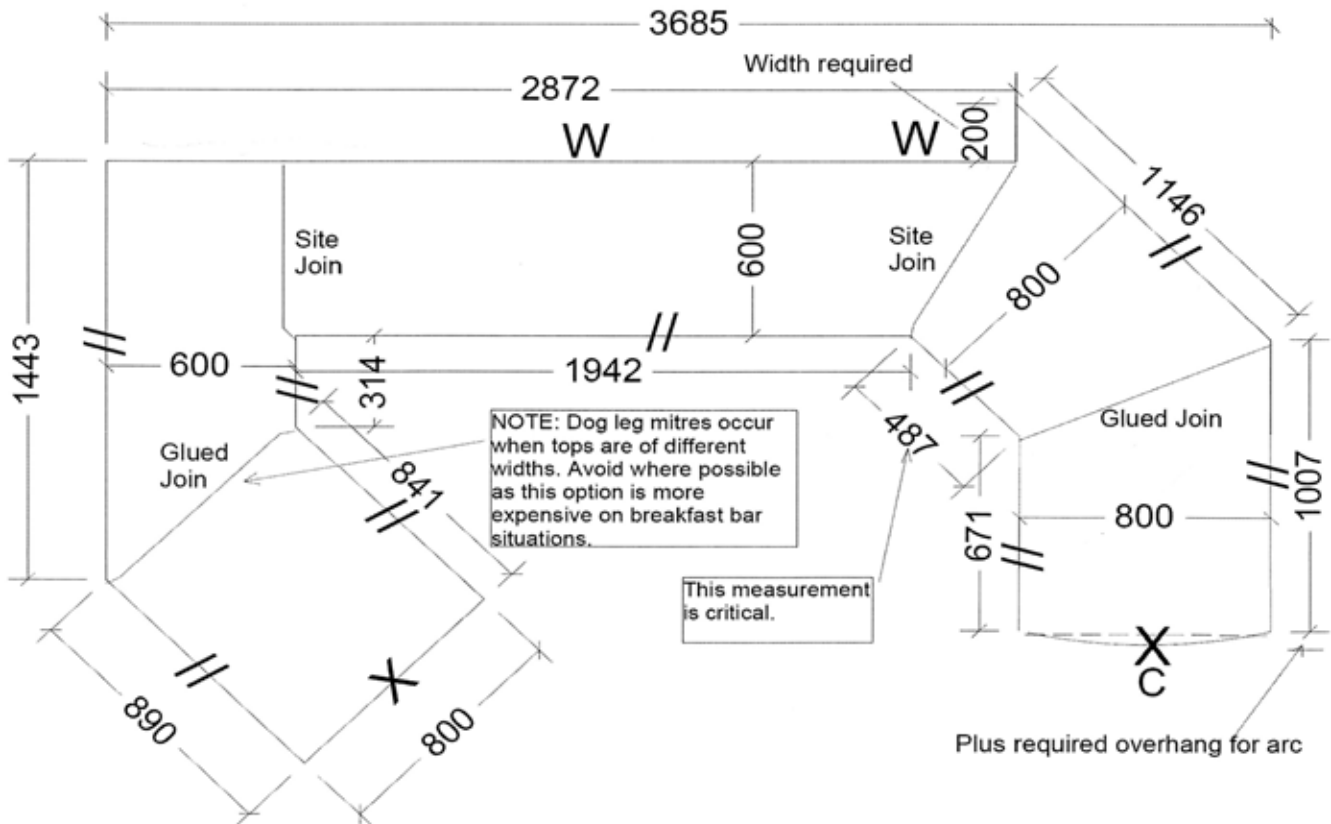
3685

2872

Width required

W

W

200

1146

Site Join

600

Site Join

800

1443

600

314

1942

487

Glued Join

Glued Join

NOTE: Dog leg mitres occur when tops are of different widths. Avoid where possible as this option is more expensive on breakfast bar situations.

841

671

800

1007

This measurement is critical.

X

C

890

X

800

Plus required overhang for arc